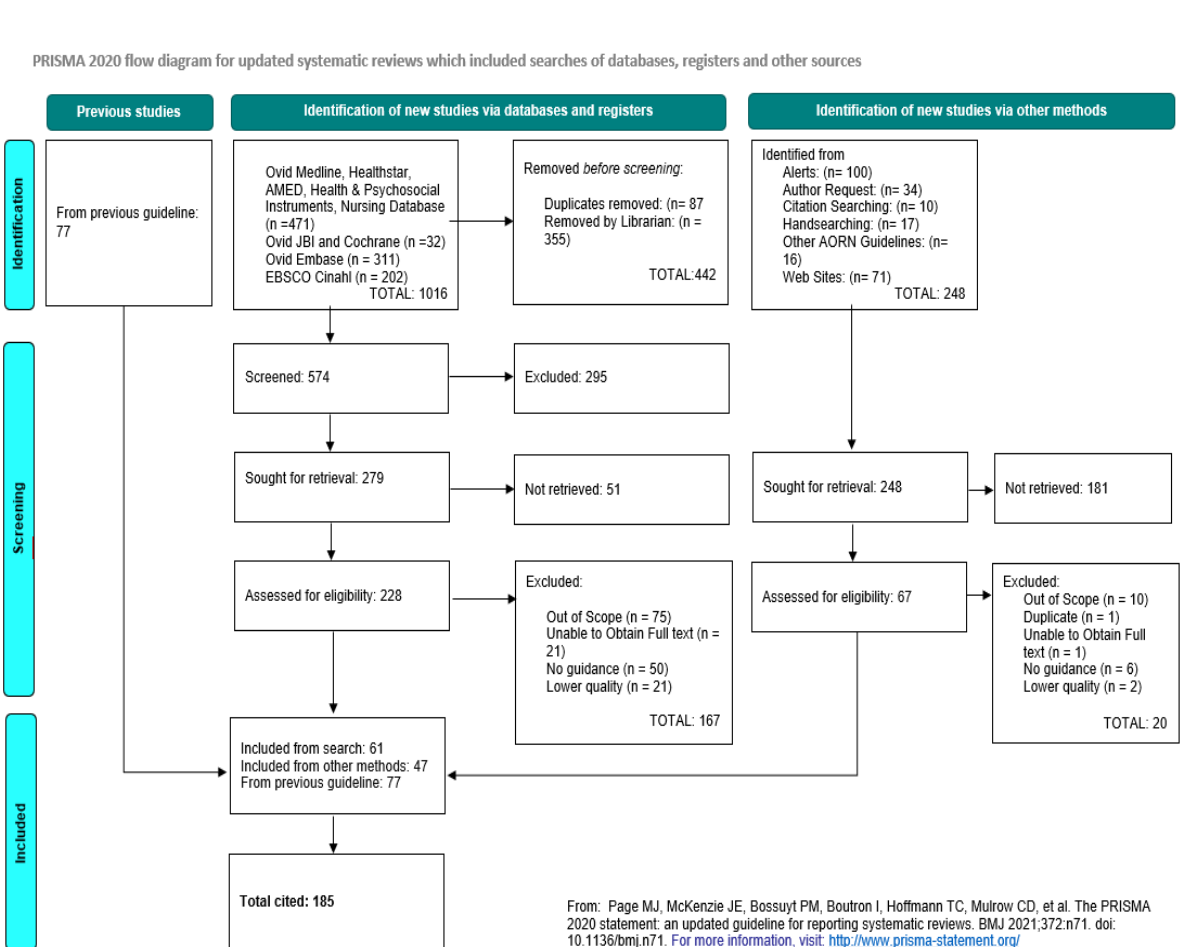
PRISMA 2020 flow diagram for updated systematic reviews which included searches of databases, registers and other sources

Previous studies

Identification of new studies via databases and registers

Identification of new studies via other methods

Identification

From previous guideline: 77

Ovid Medline, Healthstar, AMED, Health & Psychosocial Instruments, Nursing Database (n =471)
Ovid JBI and Cochrane (n =32)
Ovid Embase (n = 311)
EBSCO Cinahl (n = 202)
TOTAL: 1016

Removed *before screening*:

Duplicates removed: (n= 87
Removed by Librarian: (n = 355)

TOTAL:442

Identified from
Alerts: (n= 100)
Author Request: (n= 34)
Citation Searching: (n= 10)
Handsearching: (n= 17)
Other AORN Guidelines: (n= 16)
Web Sites: (n= 71)
TOTAL: 248

Screening

Screened: 574

Excluded: 295

Sought for retrieval: 279

Not retrieved: 51

Sought for retrieval: 248

Not retrieved: 181

Assessed for eligibility: 228

Excluded:

Out of Scope (n = 75)
Unable to Obtain Full text (n = 21)
No guidance (n = 50)
Lower quality (n = 21)

TOTAL: 167

Assessed for eligibility: 67

Excluded:
Out of Scope (n = 10)
Duplicate (n = 1)
Unable to Obtain Full text (n = 1)
No guidance (n = 6)
Lower quality (n = 2)

TOTAL: 20

Included

Included from search: 61
Included from other methods: 47
From previous guideline: 77

Total cited: 185

From: Page MJ, McKenzie JE, Bossuyt PM, Boutron I, Hoffmann TC, Mulrow CD, et al. The PRISMA 2020 statement: an updated guideline for reporting systematic reviews. BMJ 2021;372:n71. doi: 10.1136/bmj.n71. For more information, visit: http://www.prisma-statement.org/